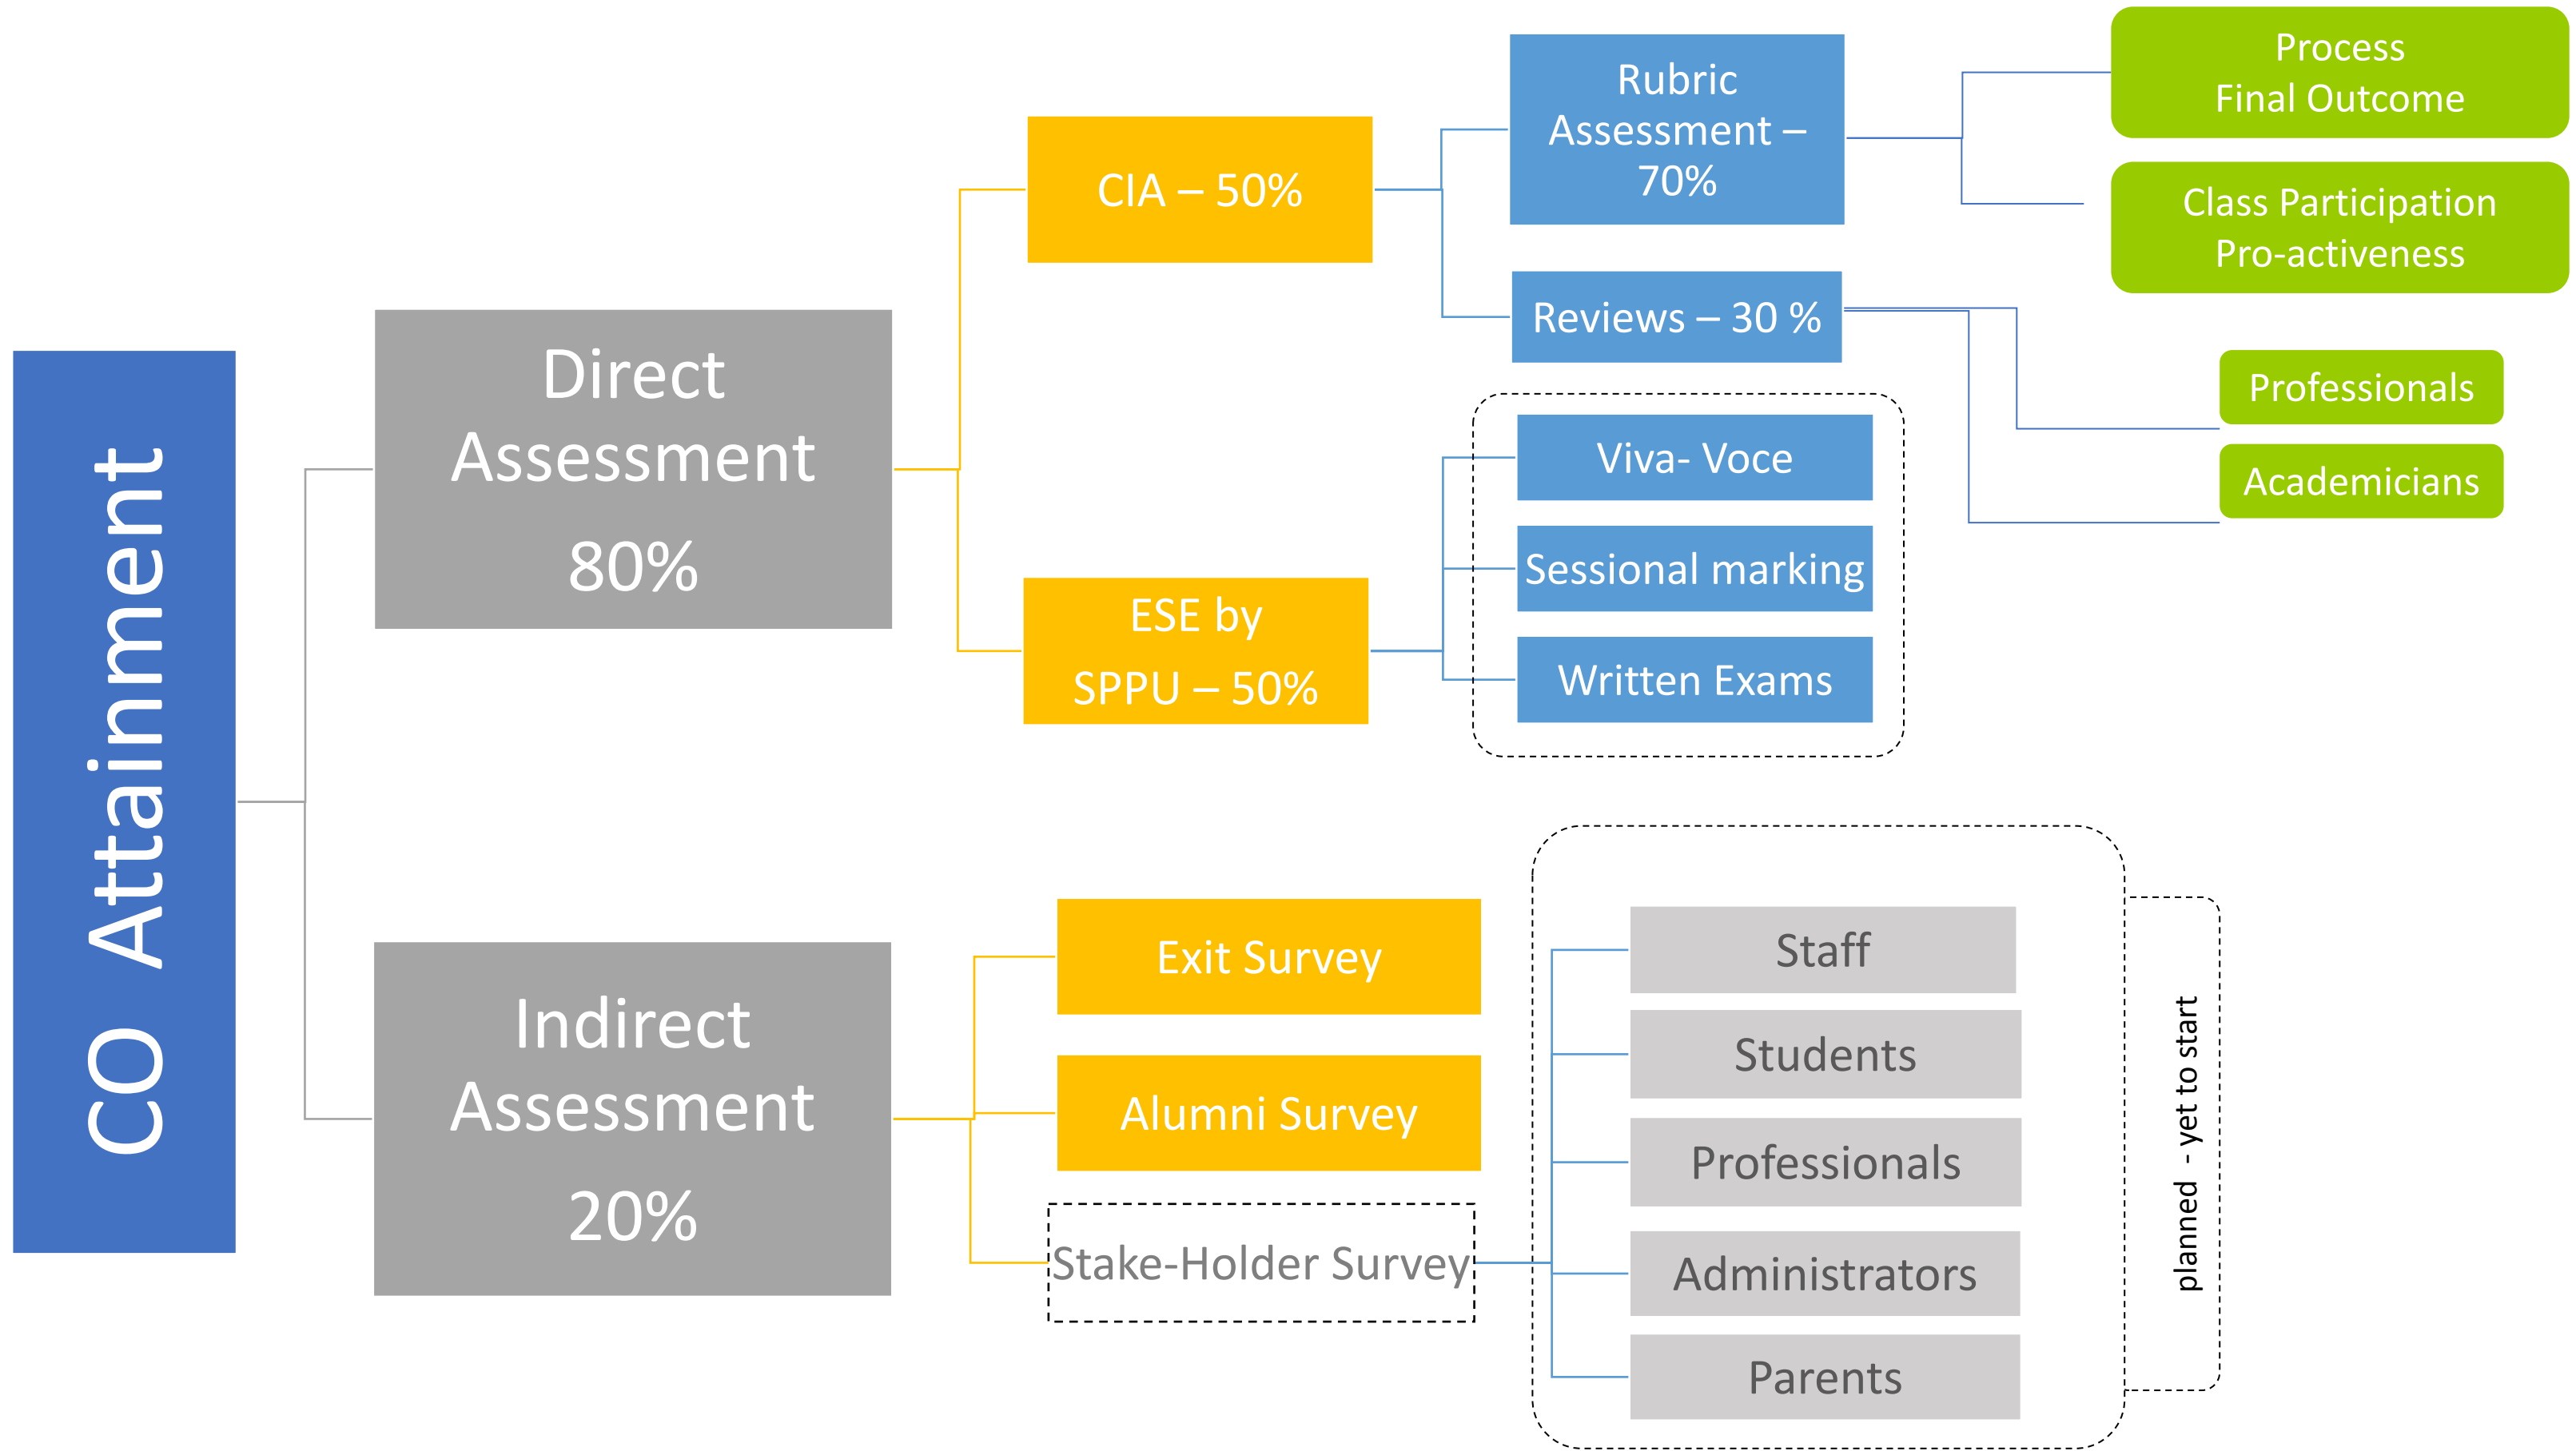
CO Attainment

Direct Assessment 80%

CIA – 50%

Rubric Assessment – 70%

Process
Final Outcome

Class Participation
Pro-activeness

Reviews – 30 %

Professionals

Academicians

ESE by SPPU – 50%

Viva- Voce

Sessional marking

Written Exams

Indirect Assessment 20%

Exit Survey

Alumni Survey

Stake-Holder Survey

Staff

Students

Professionals

Administrators

Parents

planned - yet to start